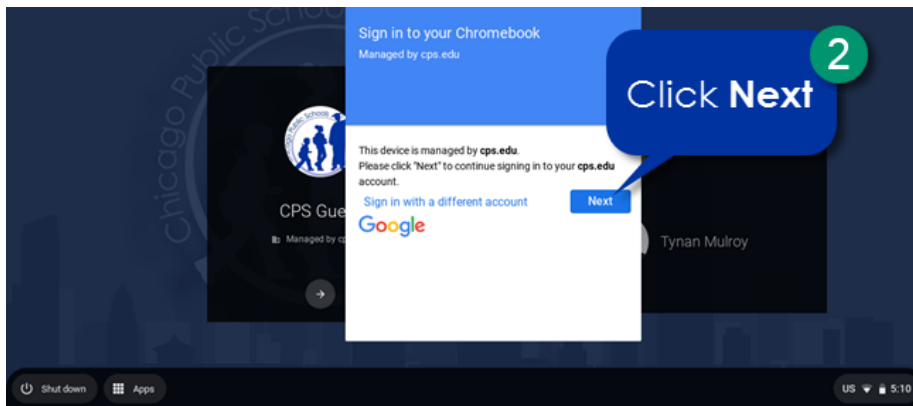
Chicago Public Schools

Sign in to your Chromebook
Managed by cps.edu

This device is managed by cps.edu.
Please click "Next" to continue signing in to your cps.edu account.

Sign in with a different account

Next

Google

Click Next

2

CPS Gue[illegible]
Managed by c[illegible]

Tynan Mulroy

Shut down

Apps

US

5:10